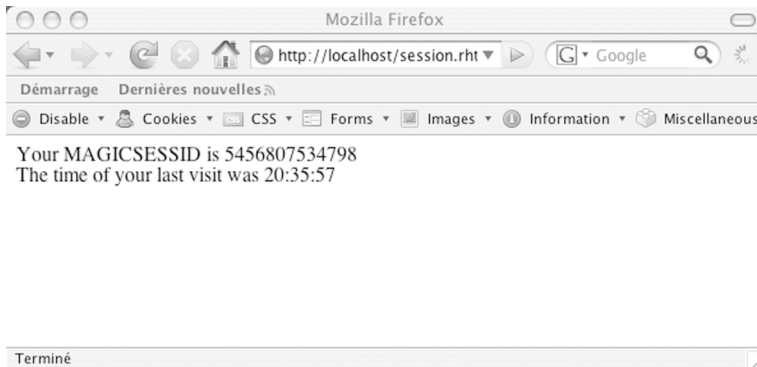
Mozilla Firefox

http://localhost/session.rht

Google

Démarrage Dernières nouvelles

Disable ▾ Cookies ▾ CSS ▾ Forms ▾ Images ▾ Information ▾ Miscellaneous

Your MAGICSESSID is 5456807534798
The time of your last visit was 20:35:57

Terminé